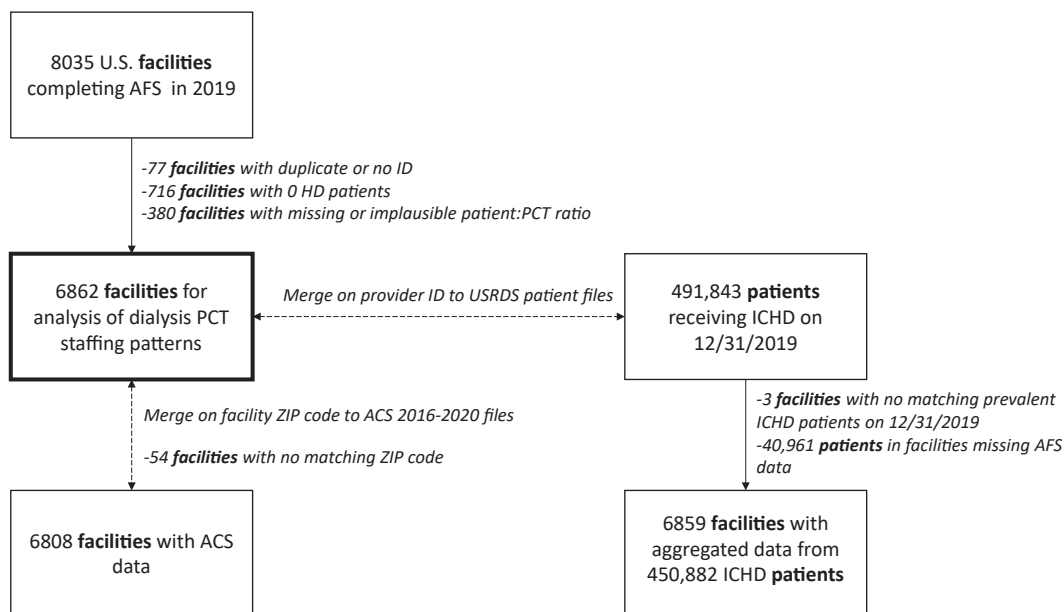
8035 U.S. facilities completing AFS in 2019

-77 facilities with duplicate or no ID
-716 facilities with 0 HD patients
-380 facilities with missing or implausible patient:PCT ratio

6862 facilities for analysis of dialysis PCT staffing patterns

Merge on provider ID to USRDS patient files

491,843 patients receiving ICHD on 12/31/2019

Merge on facility ZIP code to ACS 2016-2020 files

-54 facilities with no matching ZIP code

-3 facilities with no matching prevalent ICHD patients on 12/31/2019
-40,961 patients in facilities missing AFS data

6808 facilities with ACS data

6859 facilities with aggregated data from 450,882 ICHD patients